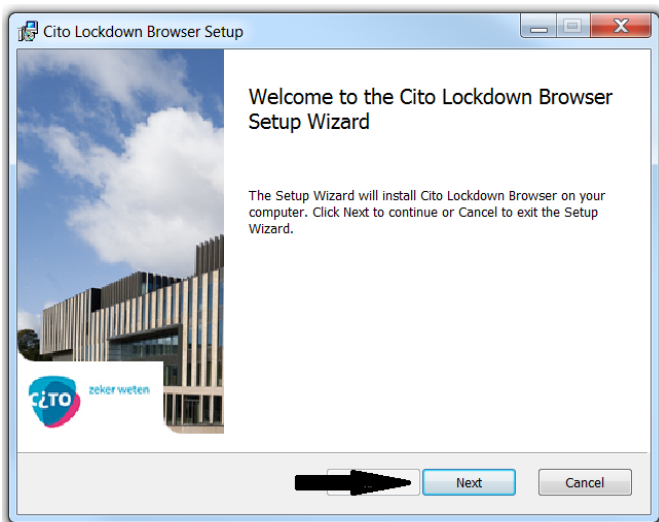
Cito Lockdown Browser Setup

Welcome to the Cito Lockdown Browser Setup Wizard

The Setup Wizard will install Cito Lockdown Browser on your computer. Click Next to continue or Cancel to exit the Setup Wizard.

CITO zeker weten

Next

Cancel